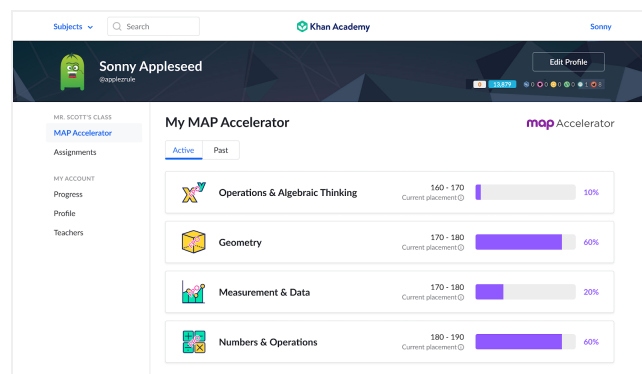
Subjects Search Khan Academy Sonny

Sonny Appleseed
@applezrule

Edit Profile

0 13,879 0 0 0 0 1 0

MR. SCOTT'S CLASS
MAP Accelerator
Assignments

MY ACCOUNT
Progress
Profile
Teachers

My MAP Accelerator

map Accelerator

Active Past

Operations & Algebraic Thinking 160 - 170 Current placement 10%

Geometry 170 - 180 Current placement 60%

Measurement & Data 170 - 180 Current placement 20%

Numbers & Operations 180 - 190 Current placement 60%